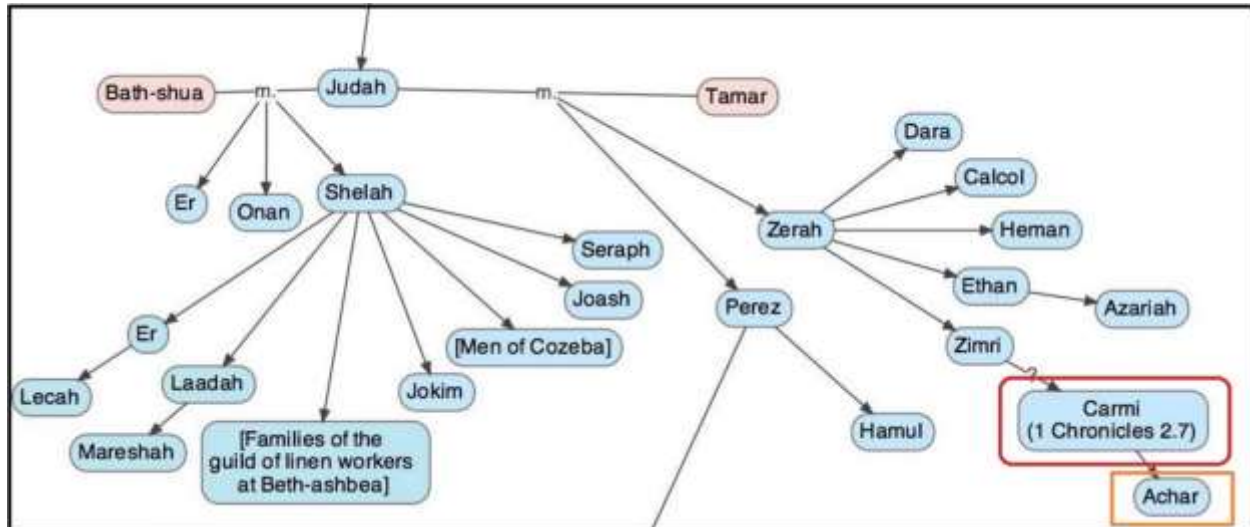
Bath-shua
m.
Judah
m.
Tamar
Er
Onan
Shelah
Dara
Calcol
Zerah
Heman
Seraph
Joash
Perez
Ethan
Azariah
Er
[Men of Cozeba]
Zimri
Lecah
Laadah
Jokim
Carmi
(1 Chronicles 2.7)
Mareshah
[Families of the guild of linen workers at Beth-ashbea]
Hamul
Achar